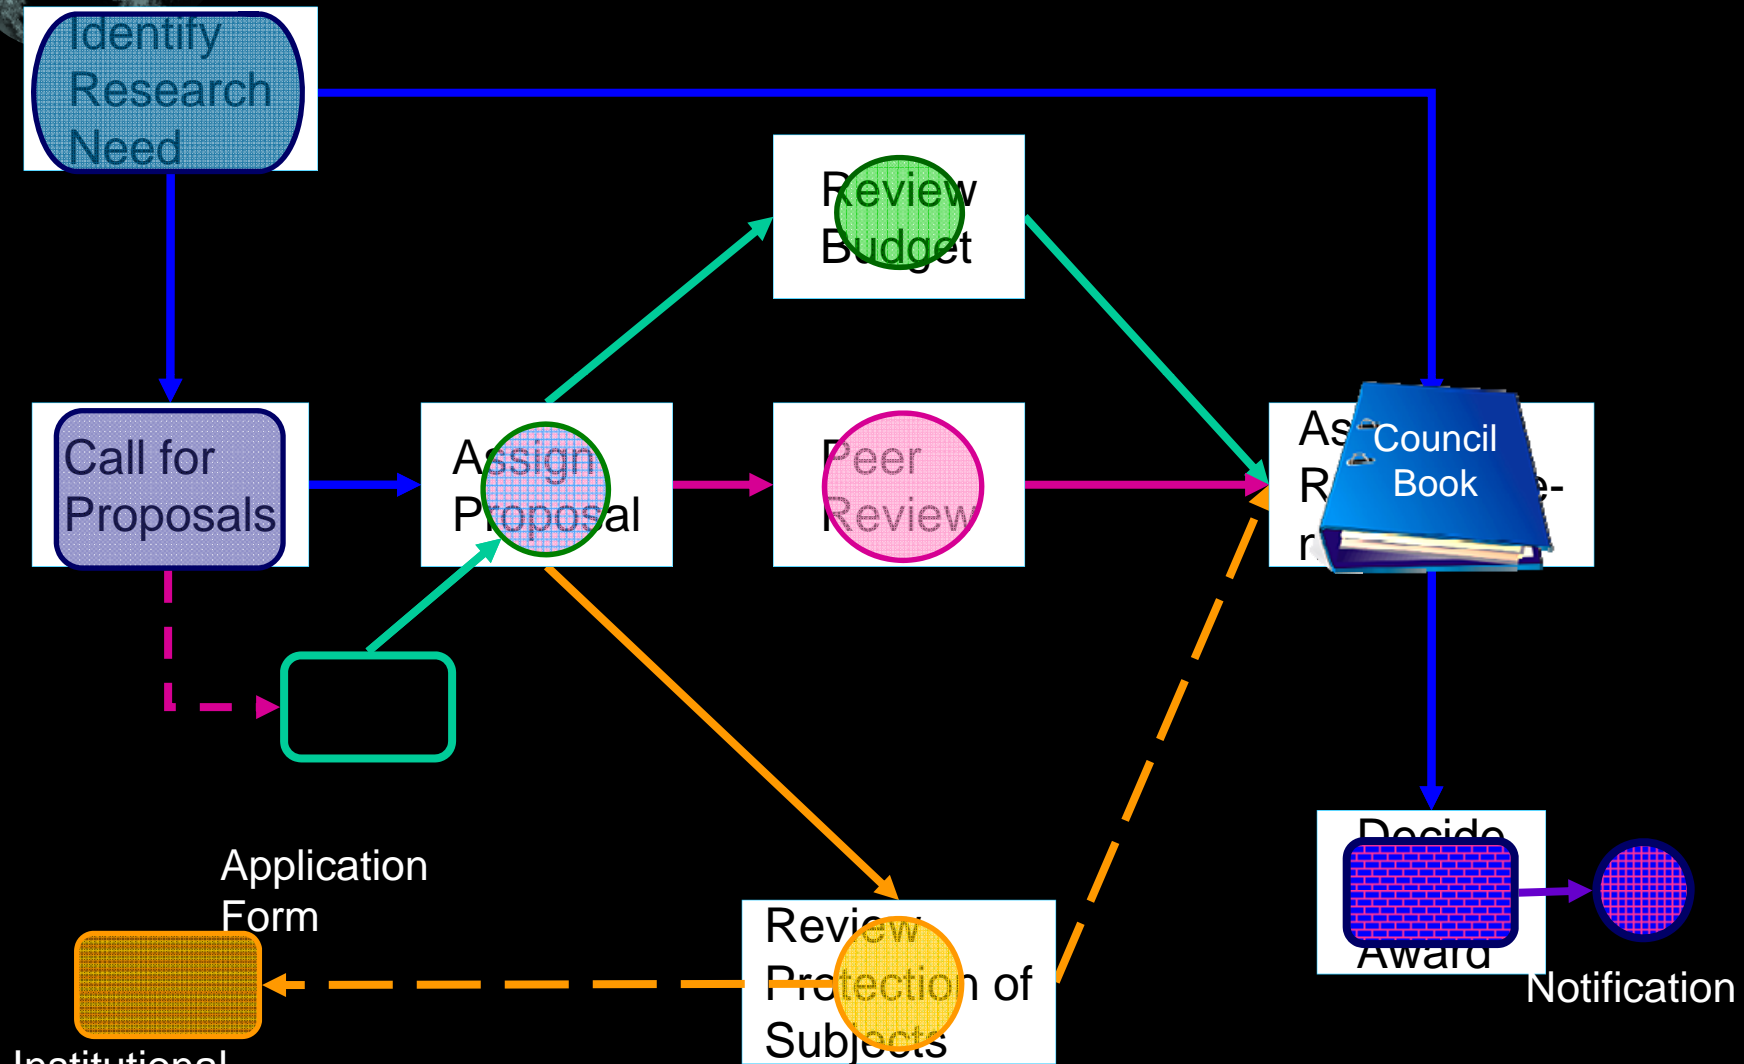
Identify Research Need

Review Budget

Call for Proposals

Assign Proposal

Peer Review

As R r

e-

Council Book

Decide Award

Notification

Application Form

Review Protection of Subjects

Institutional